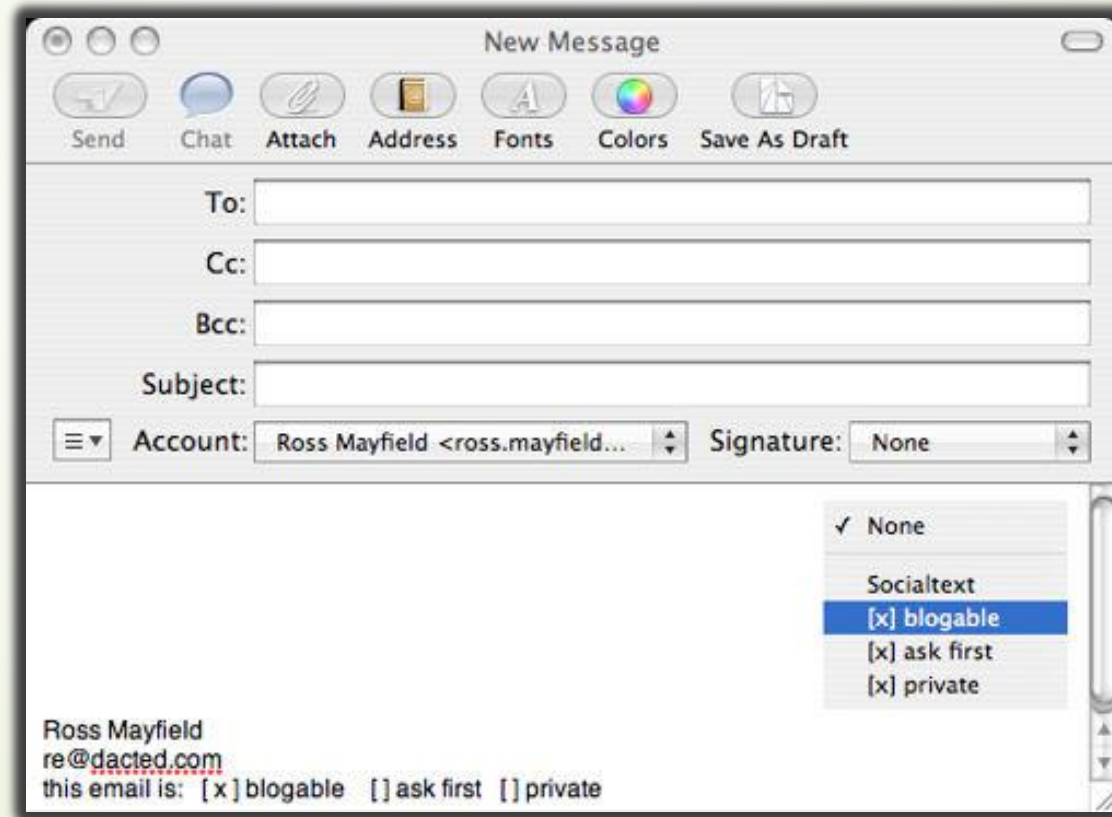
New Message

Send Chat Attach Address Fonts Colors Save As Draft

To:

Cc:

Bcc:

Subject:

Account: Ross Mayfield <ross.mayfield... Signature: None

✓ None

Socialtext
[x] blogable
[x] ask first
[x] private

Ross Mayfield
re@dacted.com
this email is: [ x ] blogable [] ask first [] private